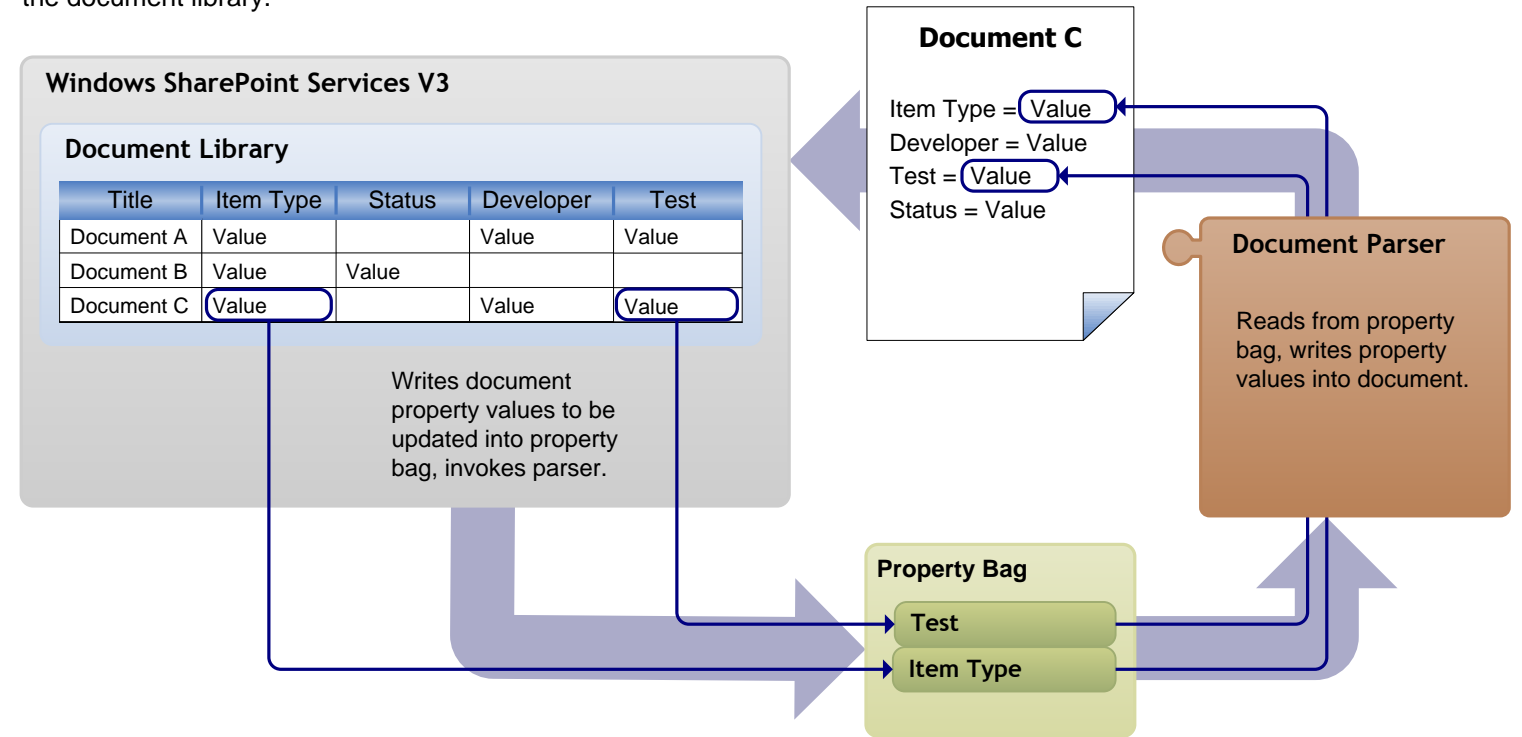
the document library.

Windows SharePoint Services V3

Document Library

| Title | Item Type | Status | Developer | Test |
|---|---|---|---|---|
| Document A | Value | | Value | Value |
| Document B | Value | Value | | |
| Document C | Value | | Value | Value |

Writes document property values to be updated into property bag, invokes parser.

Document C

Item Type = Value
Developer = Value
Test = Value
Status = Value

Document Parser

Reads from property bag, writes property values into document.

Property Bag

Test

Item Type